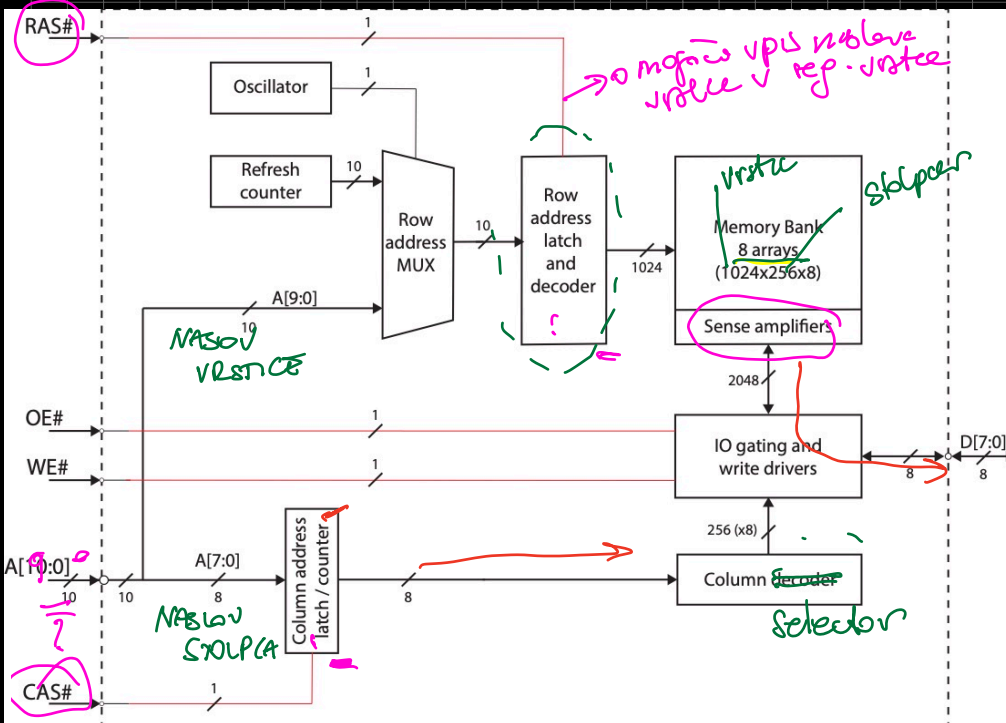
RAS#
1
→ omogoči vpis naslova vrstice v reg. vrstice
Oscillator
1
Refresh counter
10
Row address MUX
10
Row address latch and decoder
1024
vrstic
stolpcev
Memory Bank
8 arrays
(1024x256x8)
Sense amplifiers
A[9:0]
10
NASLOV VRSTICE
2048
OE#
1
WE#
1
IO gating and write drivers
D[7:0]
8
8
256 (x8)
A[9:0]
10
A[7:0]
8
10
Column address latch / counter
8
Column decoder
selector
NASLOV STOLPCA
CAS#
1